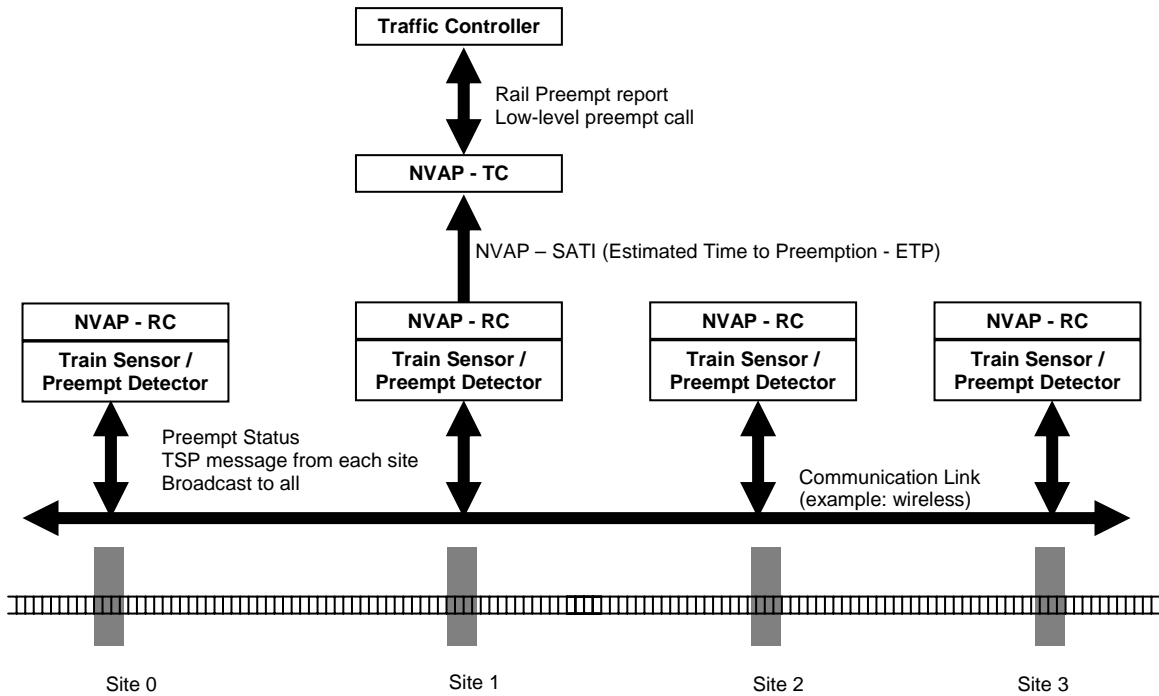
Traffic Controller

Rail Preempt report
Low-level preempt call

NVAP - TC

NVAP – SATI (Estimated Time to Preemption - ETP)

NVAP - RC
Train Sensor / Preempt Detector

NVAP - RC
Train Sensor / Preempt Detector

NVAP - RC
Train Sensor / Preempt Detector

NVAP - RC
Train Sensor / Preempt Detector

Preempt Status
TSP message from each site
Broadcast to all

Communication Link
(example: wireless)

Site 0

Site 1

Site 2

Site 3